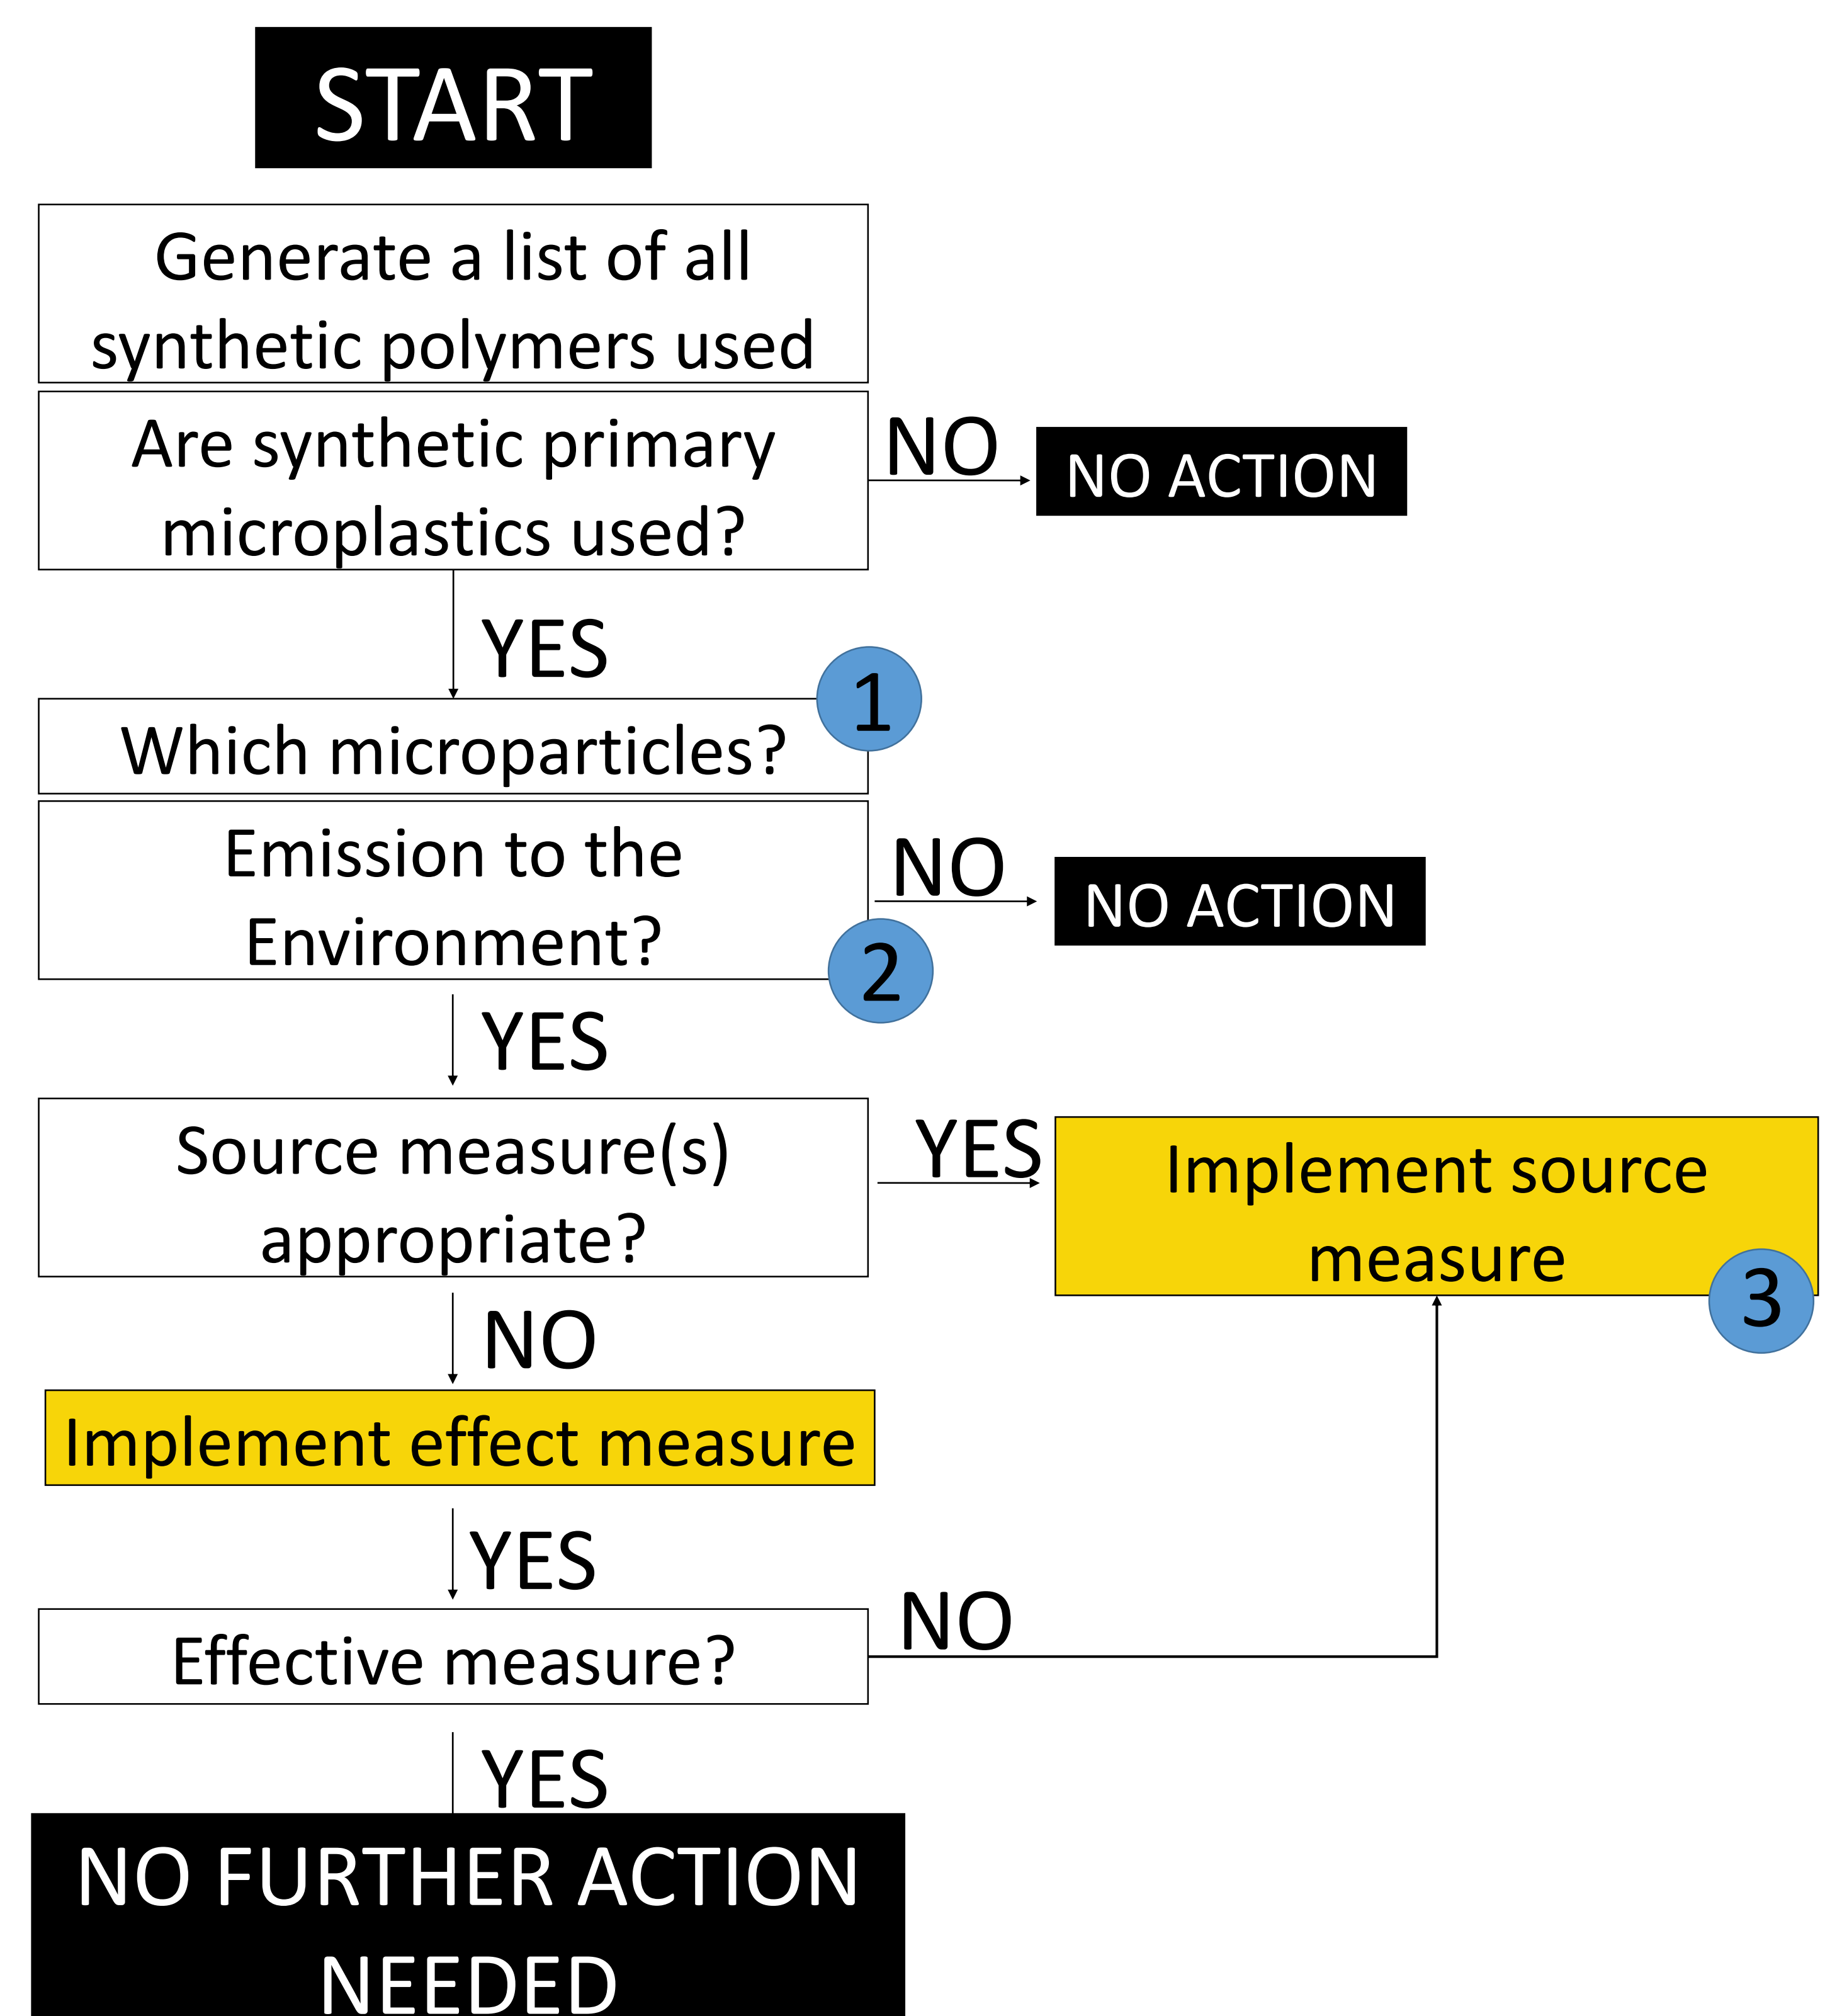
START

Generate a list of all synthetic polymers used

Are synthetic primary microplastics used?

NO

NO ACTION

YES

Which microparticles?

1

Emission to the Environment?

NO

NO ACTION

2

YES

Source measure(s) appropriate?

YES

Implement source measure

3

NO

Implement effect measure

YES

Effective measure?

NO

YES

NO FURTHER ACTION NEEDED